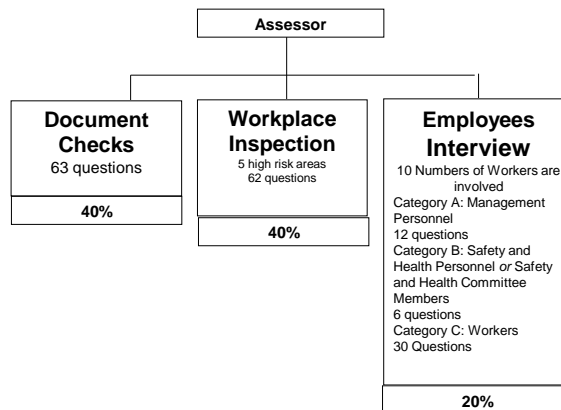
Assessor

Document Checks
63 questions

40%

Workplace Inspection
5 high risk areas
62 questions

40%

Employees Interview
10 Numbers of Workers are involved
Category A: Management Personnel
12 questions
Category B: Safety and Health Personnel *or* Safety and Health Committee Members
6 questions
Category C: Workers
30 Questions

20%